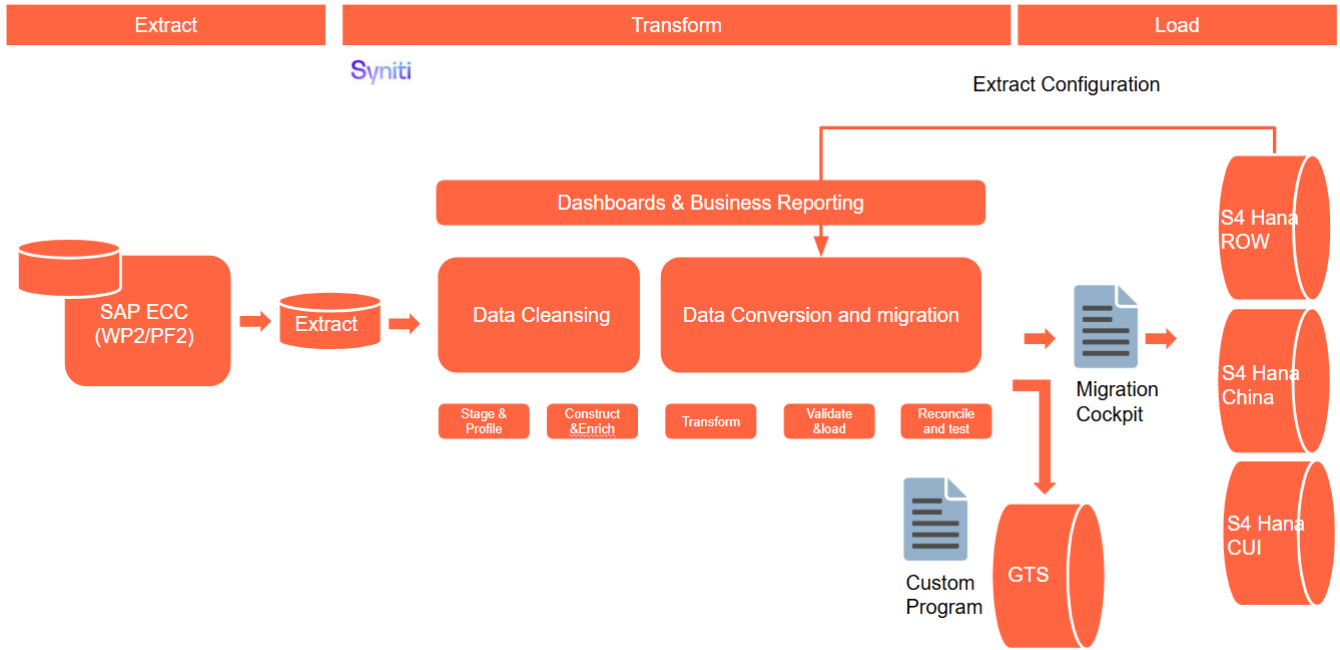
Extract

Transform

Load

Syniti

Extract Configuration

Dashboards & Business Reporting

SAP ECC (WP2/PF2)

Extract

Data Cleansing

Data Conversion and migration

Stage & Profile

Construct &Enrich

Transform

Validate &load

Reconcile and test

Migration Cockpit

S4 Hana ROW

S4 Hana China

S4 Hana CUI

Custom Program

GTS